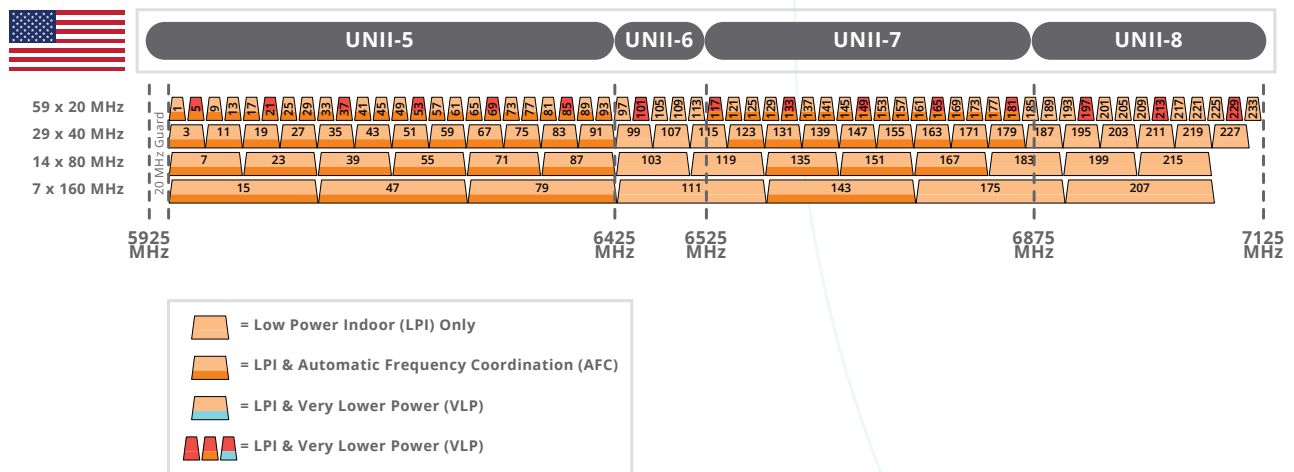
UNII-5 UNII-6 UNII-7 UNII-8

59 x 20 MHz
29 x 40 MHz
14 x 80 MHz
7 x 160 MHz

20 MHz Guard

1 5 9 13 17 21 25 29 33 37 41 45 49 53 57 61 65 69 73 77 81 85 89 93 97 101 105 109 113 117 121 125 129 133 137 141 145 149 153 157 161 165 169 173 177 181 185 189 193 197 201 205 209 213 217 221 225 229 233

3 11 19 27 35 43 51 59 67 75 83 91 99 107 115 123 131 139 147 155 163 171 179 187 195 203 211 219 227

7 23 39 55 71 87 103 119 135 151 167 183 199 215

15 47 79 111 143 175 207

5925 MHz
6425 MHz
6525 MHz
6875 MHz
7125 MHz

= Low Power Indoor (LPI) Only
= LPI & Automatic Frequency Coordination (AFC)
= LPI & Very Lower Power (VLP)
= LPI & Very Lower Power (VLP)